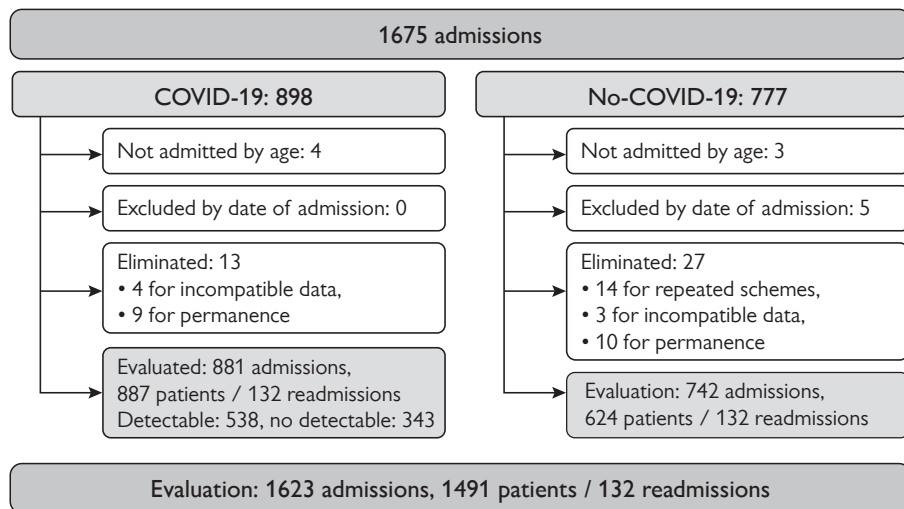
1675 admissions

COVID-19: 898

Not admitted by age: 4

Excluded by date of admission: 0

Eliminated: 13
• 4 for incompatible data,
• 9 for permanence

Evaluated: 881 admissions,
887 patients / 132 readmissions
Detectable: 538, no detectable: 343

No-COVID-19: 777

Not admitted by age: 3

Excluded by date of admission: 5

Eliminated: 27
• 14 for repeated schemes,
• 3 for incompatible data,
• 10 for permanence

Evaluation: 742 admissions,
624 patients / 132 readmissions

Evaluation: 1623 admissions, 1491 patients / 132 readmissions